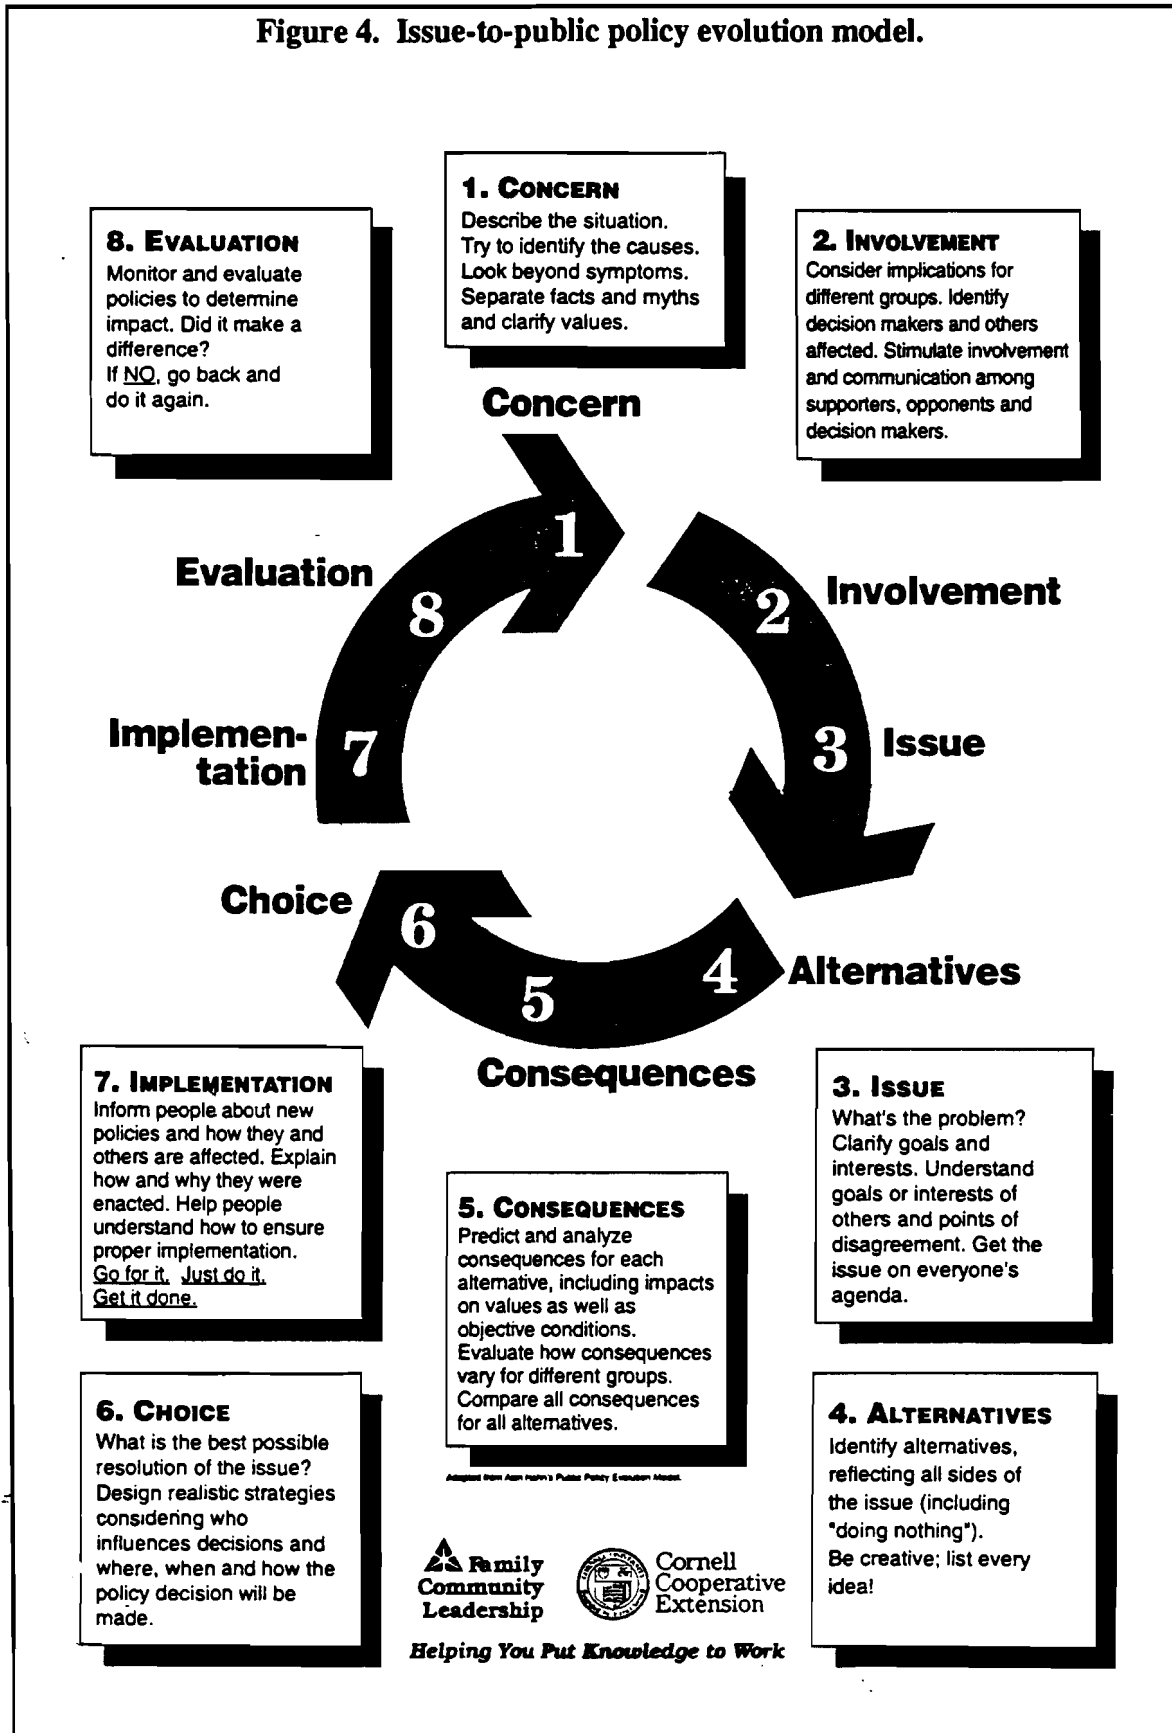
Figure 4. Issue-to-public policy evolution model.

8. EVALUATION
Monitor and evaluate policies to determine impact. Did it make a difference?
If NO, go back and do it again.

1. CONCERN
Describe the situation. Try to identify the causes. Look beyond symptoms. Separate facts and myths and clarify values.

2. INVOLVEMENT
Consider implications for different groups. Identify decision makers and others affected. Stimulate involvement and communication among supporters, opponents and decision makers.

Concern

1

Evaluation

8

2

Involvement

Implementation

7

3

Issue

Choice

6

4

Alternatives

5

Consequences

7. IMPLEMENTATION
Inform people about new policies and how they and others are affected. Explain how and why they were enacted. Help people understand how to ensure proper implementation.
Go for it. Just do it. Get it done.

3. ISSUE
What's the problem? Clarify goals and interests. Understand goals or interests of others and points of disagreement. Get the issue on everyone's agenda.

5. CONSEQUENCES
Predict and analyze consequences for each alternative, including impacts on values as well as objective conditions. Evaluate how consequences vary for different groups. Compare all consequences for all alternatives.

6. CHOICE
What is the best possible resolution of the issue? Design realistic strategies considering who influences decisions and where, when and how the policy decision will be made.

4. ALTERNATIVES
Identify alternatives, reflecting all sides of the issue (including "doing nothing").
Be creative; list every idea!

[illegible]

Family Community Leadership

Cornell Cooperative Extension

Helping You Put Knowledge to Work